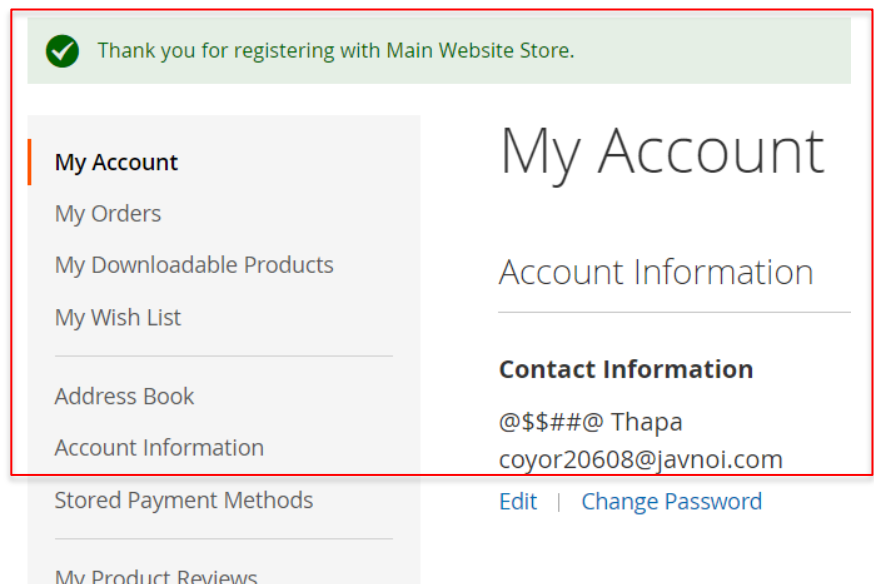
Thank you for registering with Main Website Store.

My Account
My Orders
My Downloadable Products
My Wish List

Address Book
Account Information
Stored Payment Methods

My Product Reviews

My Account

Account Information

Contact Information
@$$##@ Thapa
coyor20608@javnoi.com
Edit | Change Password